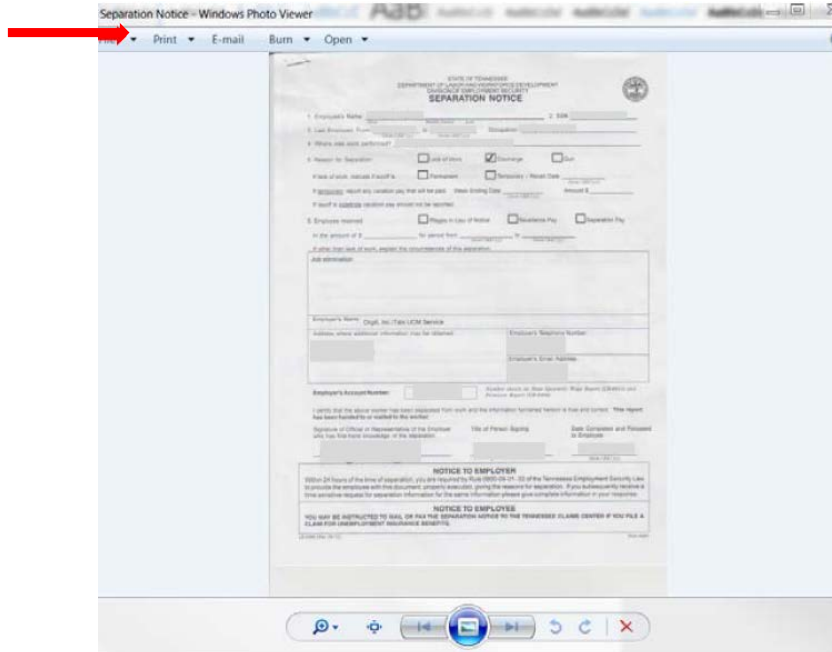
Separation Notice - Windows Photo Viewer

File ▾ Print ▾ E-mail Burn ▾ Open ▾

STATE OF TENNESSEE
DEPARTMENT OF LABOR AND WORKFORCE DEVELOPMENT
DIVISION OF EMPLOYMENT SECURITY
SEPARATION NOTICE

1. Employee's Name 2. SSN
3. Last Employed: From to Occupation
4. Where was work performed?
5. Reason for Separation: Lack of Work Discharge Quit
If lack of work, indicate if layoff is: Permanent Temporary - Recall Date
If temporary, report any vacation pay that will be paid. Week Ending Date Amount $
If layoff is indefinite, vacation pay should not be reported.
6. Employee received: Wages in Lieu of Notice Severance Pay Separation Pay
In the amount of $ for period from to
If other than lack of work, explain the circumstances of this separation:
Job elimination

Employer's Name: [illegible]
Address where additional information may be obtained: Employer's Telephone Number
Employer's Email Address

Employer's Account Number: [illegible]

I certify that the above worker has been separated from work and the information furnished hereon is true and correct. This report has been handed to or mailed to the worker.
Signature of Official or Representative of the Employer who has first-hand knowledge of the separation Title of Person Signing Date Completed and Released to Employee

NOTICE TO EMPLOYER
Within 24 hours of the time of separation, you are required by Rule 0800-09-01-.03 of the Tennessee Employment Security Law to provide the employee with this document, properly executed, giving the reasons for separation. If you subsequently receive a time sensitive request for separation information for the same information please give complete information in your response.

NOTICE TO EMPLOYEE
YOU MAY BE INSTRUCTED TO MAIL OR FAX THE SEPARATION NOTICE TO THE TENNESSEE CLAIMS CENTER IF YOU FILE A CLAIM FOR UNEMPLOYMENT INSURANCE BENEFITS.